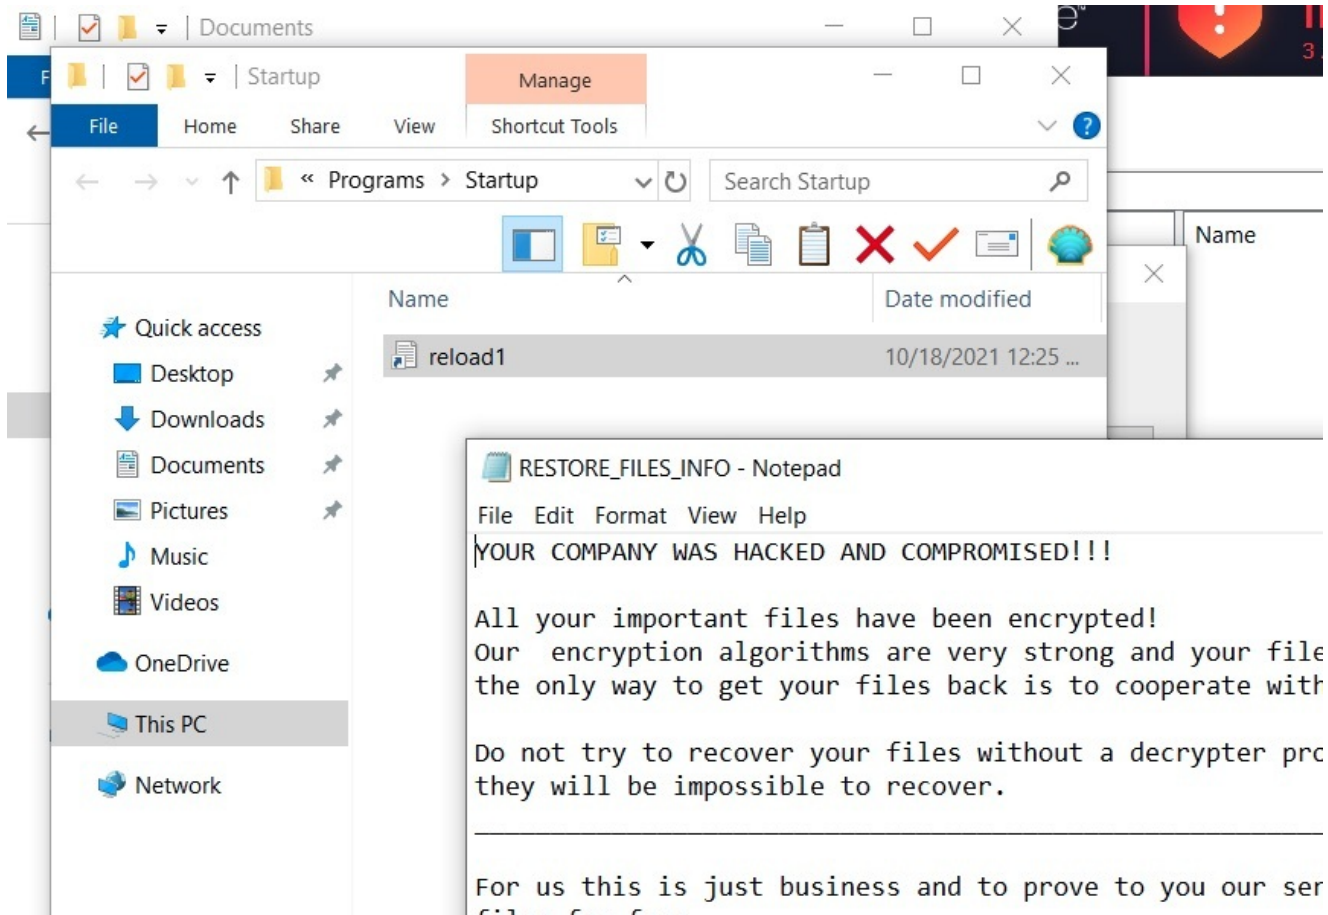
Documents

Startup

Manage

File Home Share View Shortcut Tools

« Programs > Startup

Search Startup

Name

Name

Date modified

Quick access

Desktop

Downloads

Documents

Pictures

Music

Videos

OneDrive

This PC

Network

reload1

10/18/2021 12:25 ...

RESTORE_FILES_INFO - Notepad

File Edit Format View Help

YOUR COMPANY WAS HACKED AND COMPROMISED!!!

All your important files have been encrypted!
Our encryption algorithms are very strong and your file
the only way to get your files back is to cooperate with

Do not try to recover your files without a decrypter pro
they will be impossible to recover.

For us this is just business and to prove to you our ser